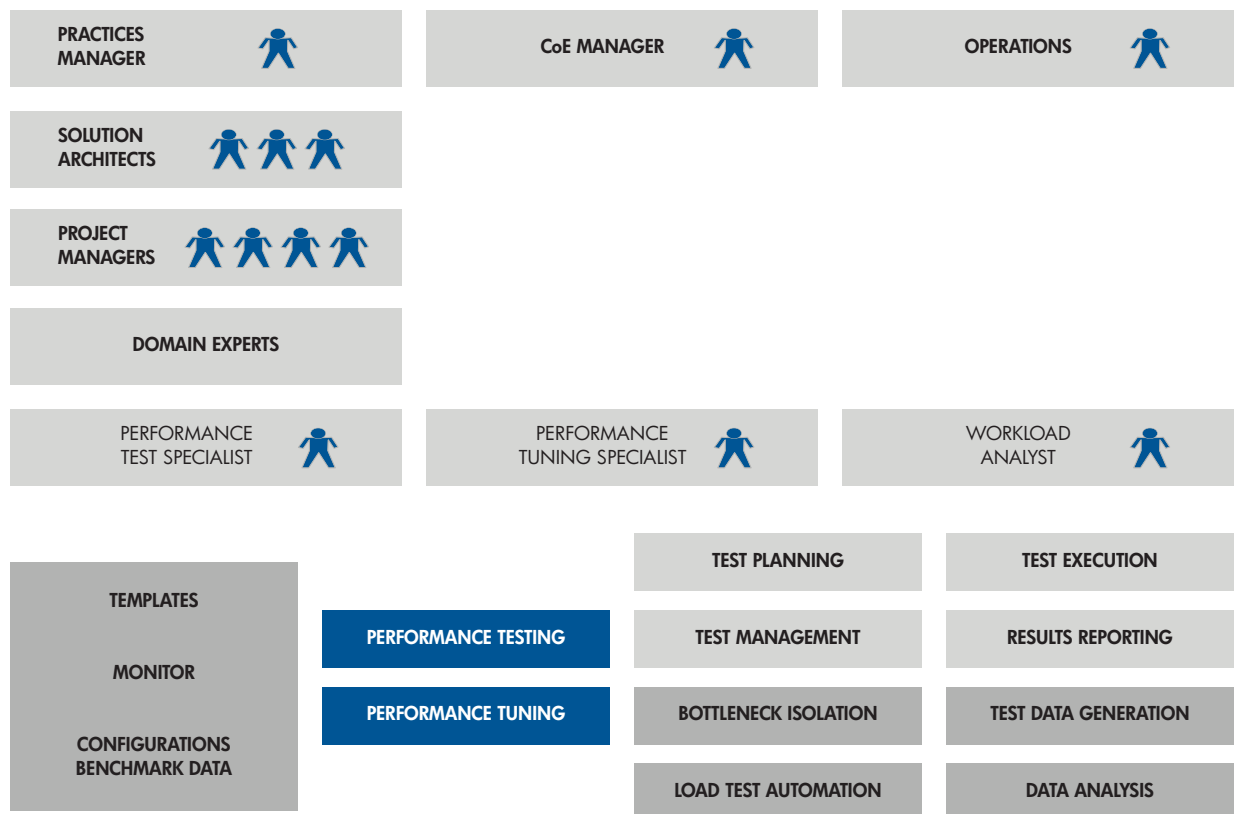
PRACTICES MANAGER

CoE MANAGER

OPERATIONS

SOLUTION ARCHITECTS

PROJECT MANAGERS

DOMAIN EXPERTS

PERFORMANCE TEST SPECIALIST

PERFORMANCE TUNING SPECIALIST

WORKLOAD ANALYST

TEMPLATES

MONITOR

CONFIGURATIONS BENCHMARK DATA

PERFORMANCE TESTING

PERFORMANCE TUNING

TEST PLANNING

TEST EXECUTION

TEST MANAGEMENT

RESULTS REPORTING

BOTTLENECK ISOLATION

TEST DATA GENERATION

LOAD TEST AUTOMATION

DATA ANALYSIS